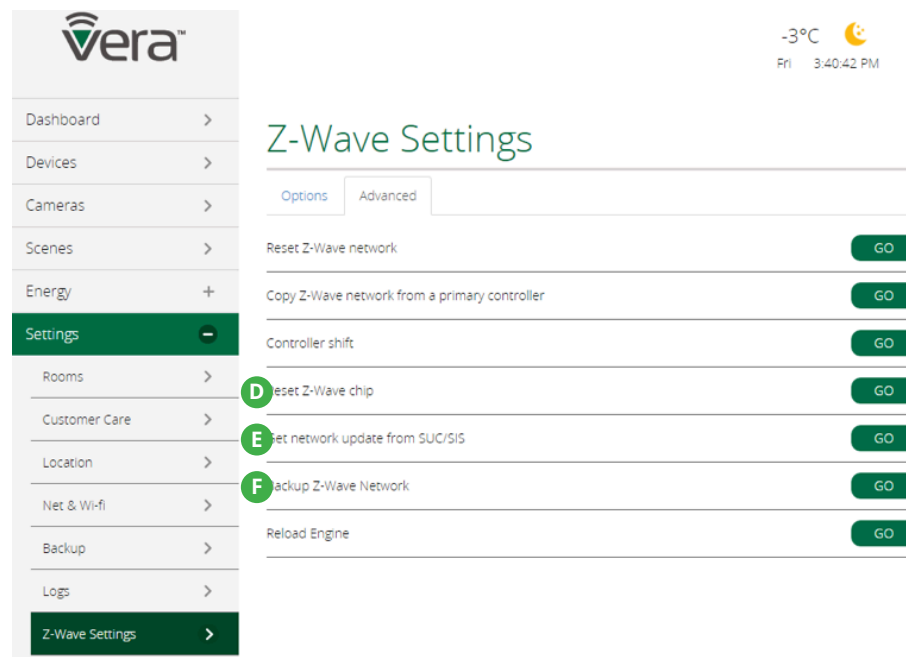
vera™

-3°C
Fri 3:40:42 PM

Dashboard
Devices
Cameras
Scenes
Energy
Settings
Rooms
Customer Care
Location
Net & Wi-fi
Backup
Logs
Z-Wave Settings

Z-Wave Settings

Options | Advanced

Reset Z-Wave network GO
Copy Z-Wave network from a primary controller GO
Controller shift GO
D eset Z-Wave chip GO
E et network update from SUC/SIS GO
F ackup Z-Wave Network GO
Reload Engine GO